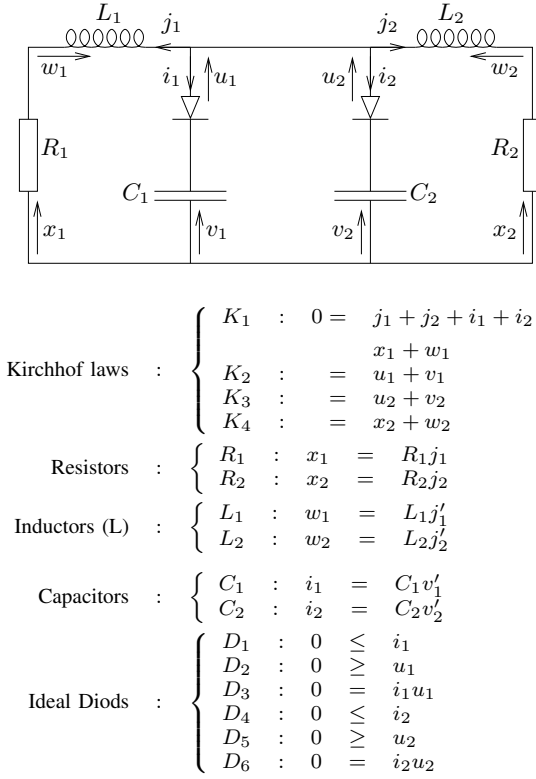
$L_1$ $j_1$ $j_2$ $L_2$

$w_1$ $w_2$

$i_1$ $u_1$ $u_2$ $i_2$

$R_1$ $R_2$

$C_1$ $C_2$

$x_1$ $v_1$ $v_2$ $x_2$

Kirchhof laws : $\begin{cases} K_1 & : & 0 = & j_1 + j_2 + i_1 + i_2 \\ & & & x_1 + w_1 \\ K_2 & : & = & u_1 + v_1 \\ K_3 & : & = & u_2 + v_2 \\ K_4 & : & = & x_2 + w_2 \end{cases}$

Resistors : $\begin{cases} R_1 & : & x_1 & = & R_1 j_1 \\ R_2 & : & x_2 & = & R_2 j_2 \end{cases}$

Inductors (L) : $\begin{cases} L_1 & : & w_1 & = & L_1 j_1' \\ L_2 & : & w_2 & = & L_2 j_2' \end{cases}$

Capacitors : $\begin{cases} C_1 & : & i_1 & = & C_1 v_1' \\ C_2 & : & i_2 & = & C_2 v_2' \end{cases}$

Ideal Diods : $\begin{cases} D_1 & : & 0 & \leq & i_1 \\ D_2 & : & 0 & \geq & u_1 \\ D_3 & : & 0 & = & i_1 u_1 \\ D_4 & : & 0 & \leq & i_2 \\ D_5 & : & 0 & \geq & u_2 \\ D_6 & : & 0 & = & i_2 u_2 \end{cases}$